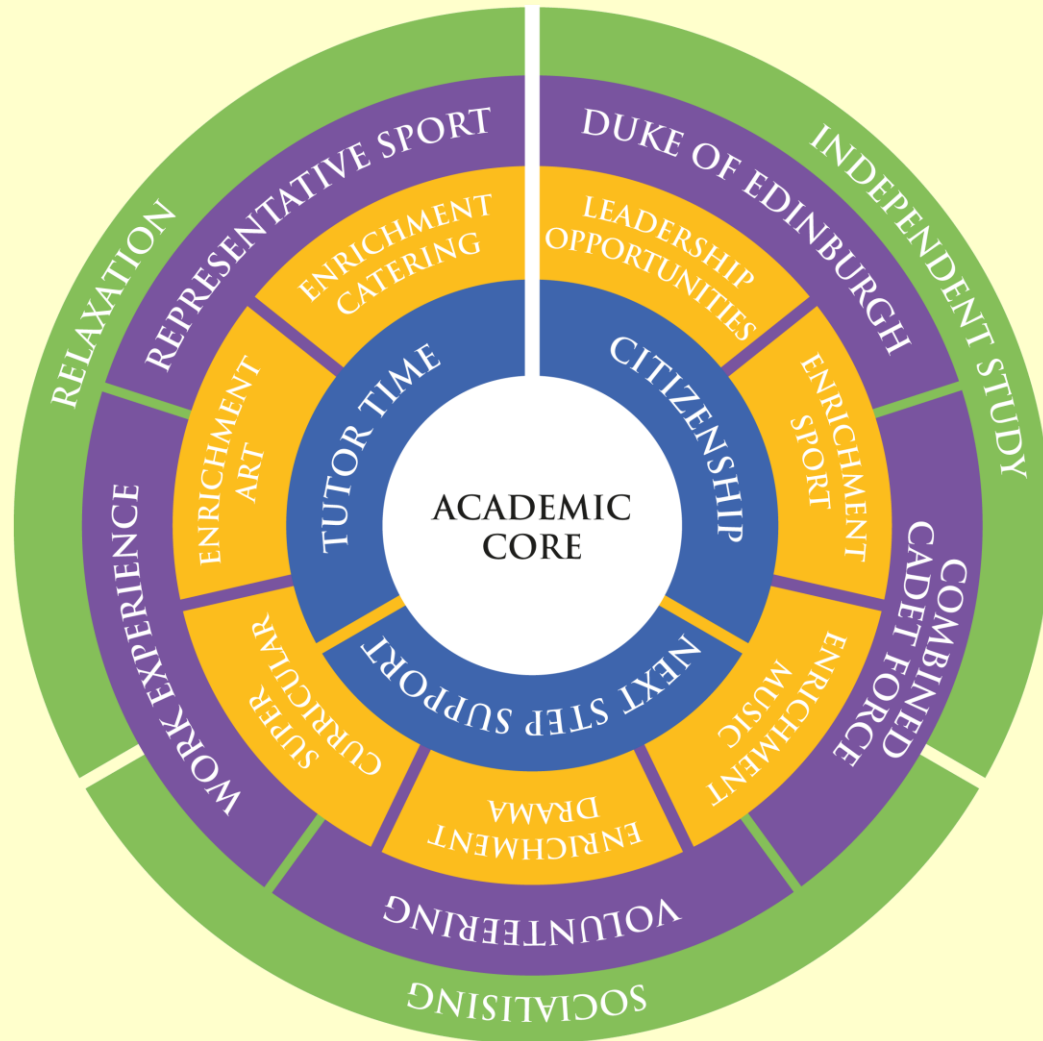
ACADEMIC CORE

TUTOR TIME

CITIZENSHIP

NEXT STEP SUPPORT

ENRICHMENT CATERING

LEADERSHIP OPPORTUNITIES

ENRICHMENT SPORT

ENRICHMENT MUSIC

ENRICHMENT DRAMA

SUPER CURRICULAR

ENRICHMENT ART

REPRESENTATIVE SPORT

DUKE OF EDINBURGH

COMBINED CADET FORCE

VOLUNTEERING

WORK EXPERIENCE

RELAXATION

INDEPENDENT STUDY

SOCIALISING